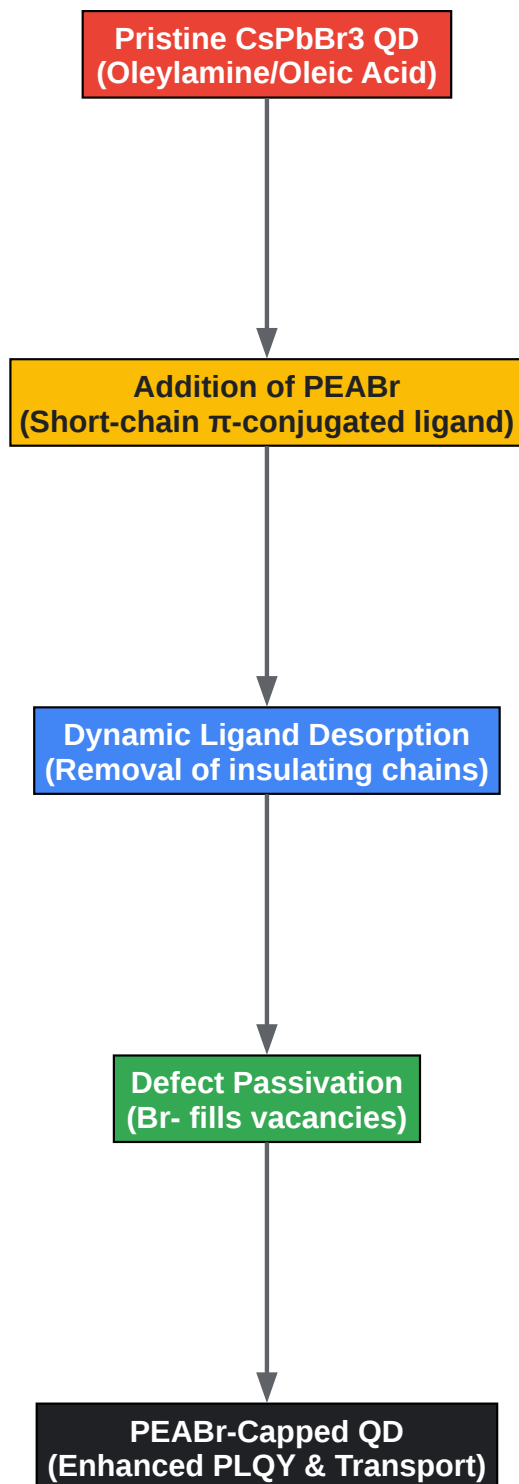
Pristine CsPbBr3 QD
(Oleylamine/Oleic Acid)

Addition of PEABr
(Short-chain π-conjugated ligand)

Dynamic Ligand Desorption
(Removal of insulating chains)

Defect Passivation
(Br- fills vacancies)

PEABr-Capped QD
(Enhanced PLQY & Transport)